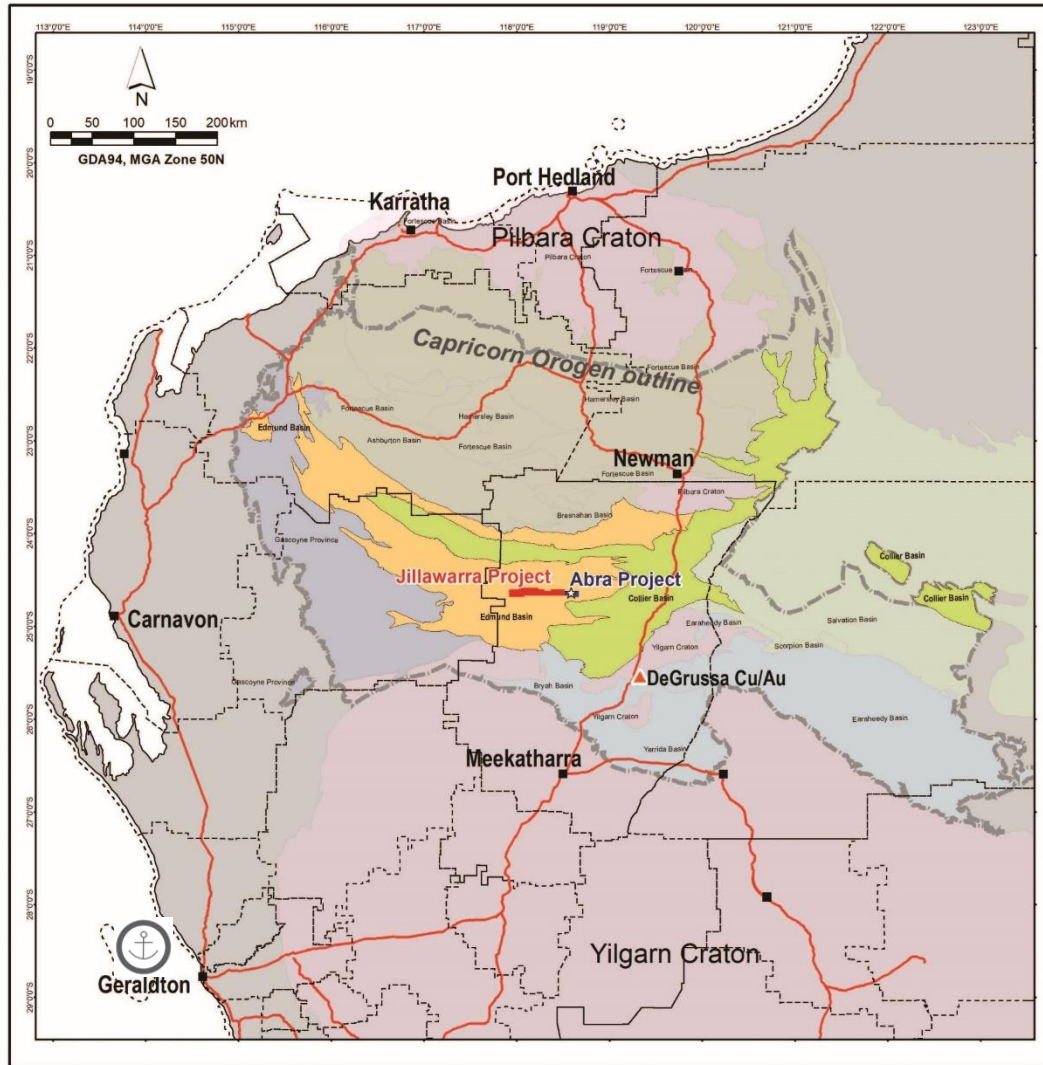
113°0'0"E
114°0'0"E
115°0'0"E
116°0'0"E
117°0'0"E
118°0'0"E
119°0'0"E
120°0'0"E
121°0'0"E
122°0'0"E
123°0'0"E

19°0'0"S
20°0'0"S
21°0'0"S
22°0'0"S
23°0'0"S
24°0'0"S
25°0'0"S
26°0'0"S
27°0'0"S
28°0'0"S
29°0'0"S

N

0 50 100 150 200 km

GDA94, MGA Zone 50N

Port Hedland
Karratha
Fortescue Basin
Pilbara Craton
Pilbara Craton
Fortescue Basin
Capricorn Orogen outline
Fortescue Basin
Hamersley Basin
Hamersley Basin
Edmund Basin
Ashburton Basin
Fortescue Basin
Newman
Fortescue Basin
Pilbara Craton
Bresnahan Basin
Gascoyne Province
Jillawarra Project
Abra Project
Collier Basin
Collier Basin
Collier Basin
Carnavon
Edmund Basin
Earaheedy Basin
Salvation Basin
Scorpion Basin
Yilgarn Craton
Gascoyne Province
DeGrussa Cu/Au
Bryah Basin
Yilgarn Craton
Earaheedy Basin
Yerrida Basin
Meekatharra
Yilgarn Craton
Geraldton